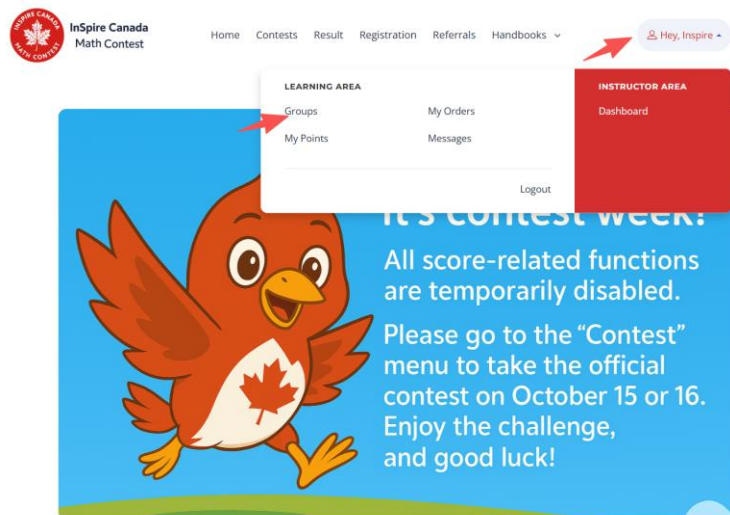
INSPIRE CANADA MATH CONTEST

InSpire Canada Math Contest

Home Contests Result Registration Referrals Handbooks

Hey, Inspire

LEARNING AREA

Groups
My Orders
My Points
Messages

Logout

INSTRUCTOR AREA

Dashboard

It's contest week!

All score-related functions are temporarily disabled.

Please go to the “Contest” menu to take the official contest on October 15 or 16. Enjoy the challenge, and good luck!